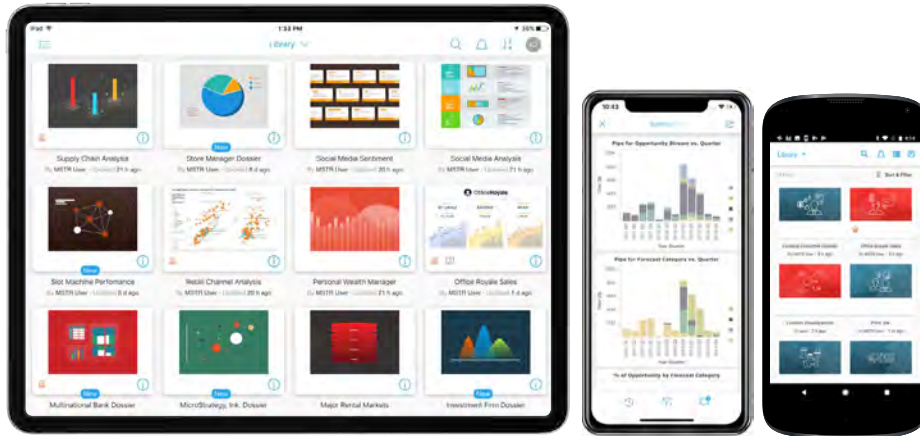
iPad
1:33 PM
35%
Library

Supply Chain Analysis
By MSTR User · Updated 21 h ago

New
Store Manager Dossier
By MSTR User · Updated 8 d ago

Social Media Sentiment
By MSTR User · Updated 20 h ago

Social Media Analysis
By MSTR User · Updated 21 h ago

New
Slot Machine Performance
By MSTR User · Updated 8 d ago

Retail Channel Analysis
By MSTR User · Updated 20 h ago

Personal Wealth Manager
By MSTR User · Updated 21 h ago

OfficeRoyale
Office Royale Sales
By MSTR User · Updated 1 d ago

New
Multinational Bank Dossier

New
MicroStrategy, Ink. Dossier

Major Rental Markets

New
Investment Firm Dossier

10:43
Pipe for Opportunity Stream vs. Quarter
Pipe for Forecast Category vs. Quarter
% of Opportunity by Forecast Category

Library
Sort & Filter
Office Sales